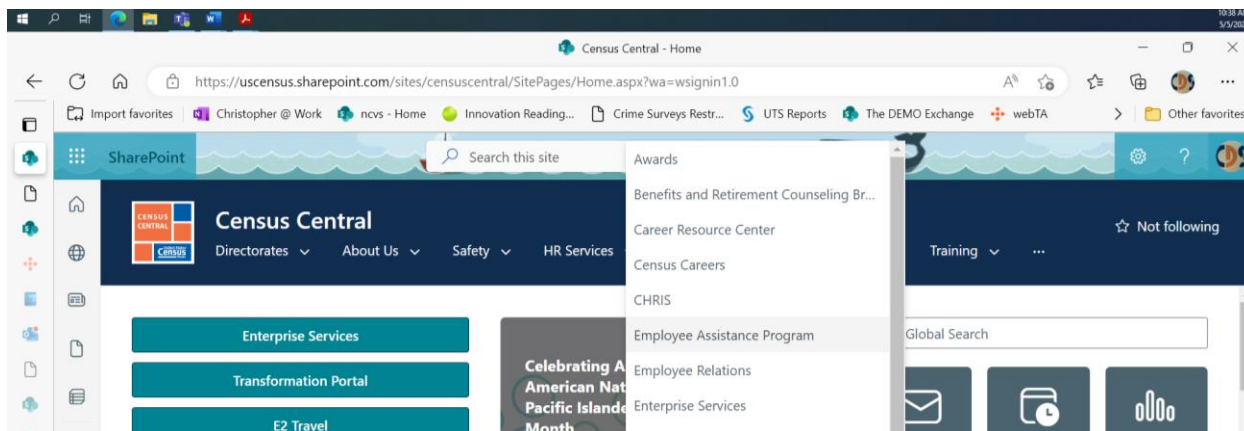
10:38 A
5/5/20

Census Central - Home

https://uscensus.sharepoint.com/sites/censuscentral/SitePages/Home.aspx?wa=wsignin1.0

Import favorites | Christopher @ Work | ncvs - Home | Innovation Reading... | Crime Surveys Restr... | UTS Reports | The DEMO Exchange | webTA | Other favorites

SharePoint

Search this site

Awards
Benefits and Retirement Counseling Br...
Career Resource Center
Census Careers
CHRIS
Employee Assistance Program
Employee Relations
Enterprise Services

CENSUS CENTRAL
Census

Census Central

Directorates | About Us | Safety | HR Services | Training | ...

Not following

Enterprise Services

Transformation Portal

E2 Travel

Celebrating A
American Nat
Pacific Islande
Month

Global Search